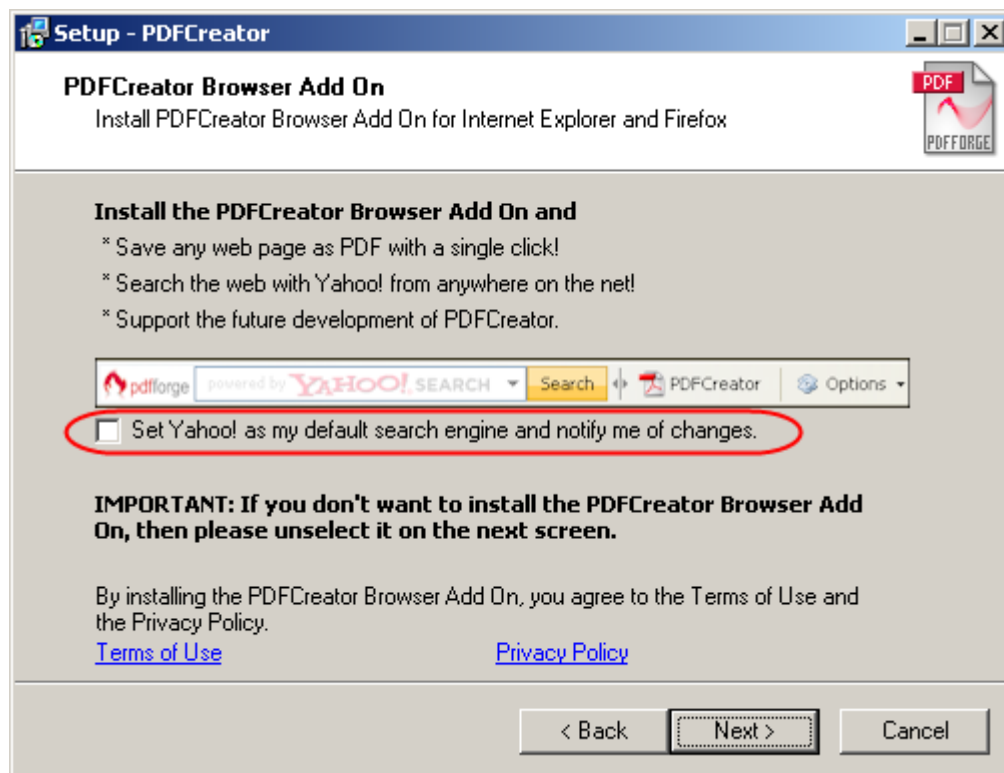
Setup - PDFCreator

PDFCreator Browser Add On
Install PDFCreator Browser Add On for Internet Explorer and Firefox

PDF
PDFFORGE

Install the PDFCreator Browser Add On and
* Save any web page as PDF with a single click!
* Search the web with Yahoo! from anywhere on the net!
* Support the future development of PDFCreator.

pdfforge powered by YAHOO! SEARCH Search PDFCreator Options

Set Yahoo! as my default search engine and notify me of changes.

IMPORTANT: If you don't want to install the PDFCreator Browser Add On, then please unselect it on the next screen.

By installing the PDFCreator Browser Add On, you agree to the Terms of Use and the Privacy Policy.
Terms of Use Privacy Policy

< Back Next > Cancel